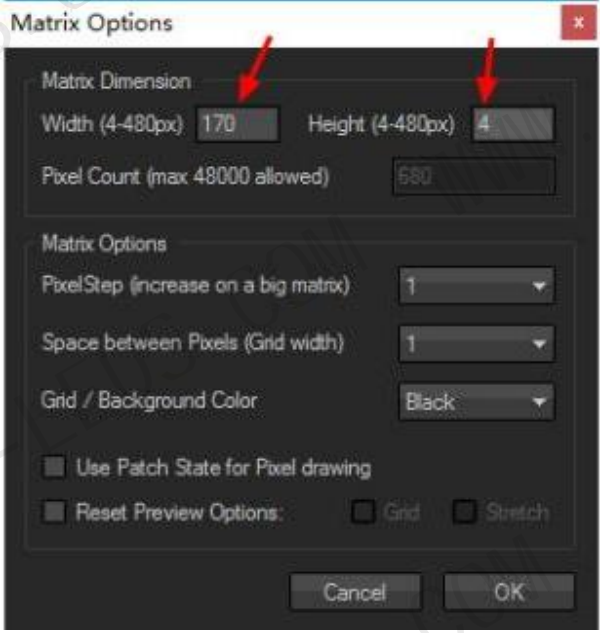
Matrix Options

Matrix Dimension

Width (4-480px) 170 Height (4-480px) 4

Pixel Count (max 48000 allowed) 680

Matrix Options

PixelStep (increase on a big matrix) 1

Space between Pixels (Grid width) 1

Grid / Background Color Black

Use Patch State for Pixel drawing

Reset Preview Options: Grid Stretch

Cancel OK